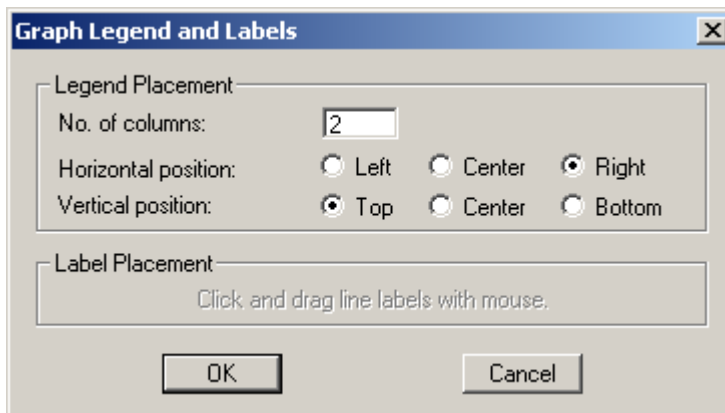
Graph Legend and Labels

Legend Placement

No. of columns: 2

Horizontal position: Left Center Right

Vertical position: Top Center Bottom

Label Placement

Click and drag line labels with mouse.

OK

Cancel